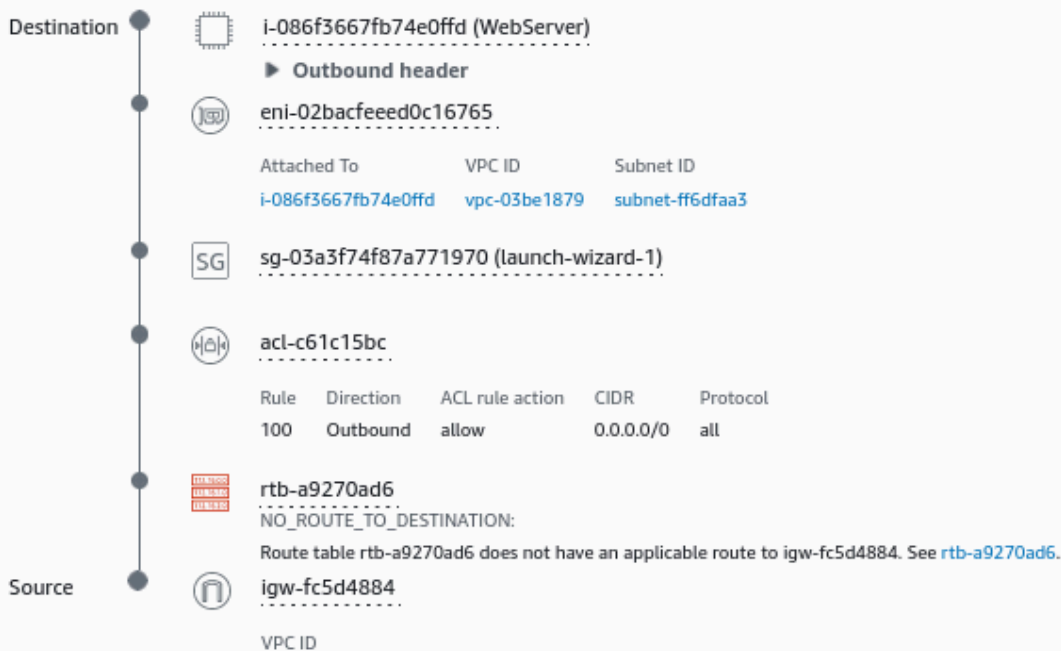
Destination

i-086f3667fb74e0ffd (WebServer)

▶ Outbound header

eni-02bacfeeed0c16765

| Attached To | VPC ID | Subnet ID |
|---|---|---|
| i-086f3667fb74e0ffd | vpc-03be1879 | subnet-ff6dfaa3 |

SG

sg-03a3f74f87a771970 (launch-wizard-1)

acl-c61c15bc

| Rule | Direction | ACL rule action | CIDR | Protocol |
|---|---|---|---|---|
| 100 | Outbound | allow | 0.0.0.0/0 | all |

rtb-a9270ad6

NO_ROUTE_TO_DESTINATION:

Route table rtb-a9270ad6 does not have an applicable route to igw-fc5d4884. See rtb-a9270ad6.

Source

igw-fc5d4884

VPC ID